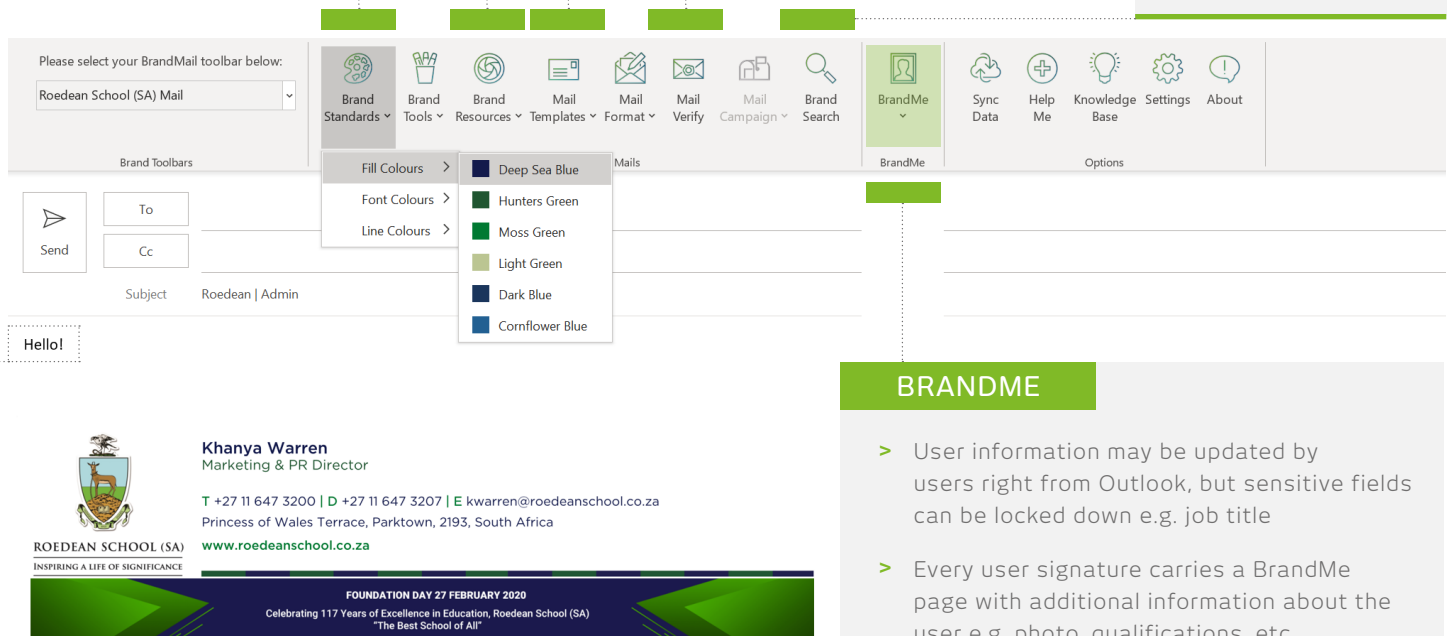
Please select your BrandMail toolbar below:

Roedean School (SA) Mail

Brand Toolbars

Brand Standards

Brand Tools

Brand Resources

Mail Templates

Mail Format

Mail Verify

Mail Campaign

Brand Search

Mails

BrandMe

BrandMe

Sync Data

Help Me

Knowledge Base

Settings

About

Options

Fill Colours

Font Colours

Line Colours

Deep Sea Blue

Hunters Green

Moss Green

Light Green

Dark Blue

Cornflower Blue

Send

To

Cc

Subject

Roedean | Admin

Hello!

ROEDEAN SCHOOL (SA)

INSPIRING A LIFE OF SIGNIFICANCE

Khanya Warren

Marketing & PR Director

T +27 11 647 3200 | D +27 11 647 3207 | E kwarren@roedeanschool.co.za

Princess of Wales Terrace, Parktown, 2193, South Africa

www.roedeanschool.co.za

FOUNDATION DAY 27 FEBRUARY 2020

Celebrating 117 Years of Excellence in Education, Roedean School (SA)

"The Best School of All"

BRANDME

> User information may be updated by users right from Outlook, but sensitive fields can be locked down e.g. job title

> Every user signature carries a BrandMe page with additional information about the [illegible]